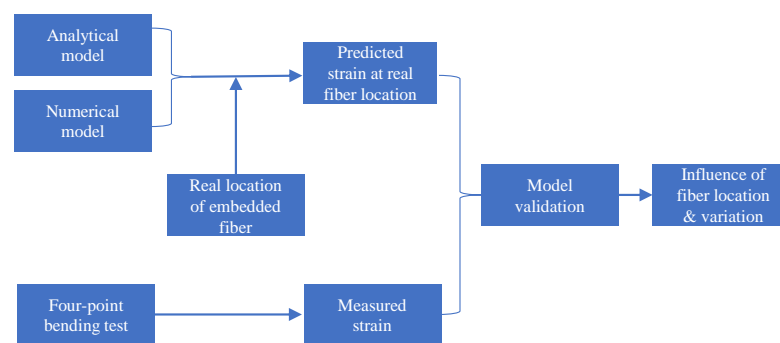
Analytical model

Numerical model

Predicted strain at real fiber location

Real location of embedded fiber

Model validation

Influence of fiber location & variation

Four-point bending test

Measured strain